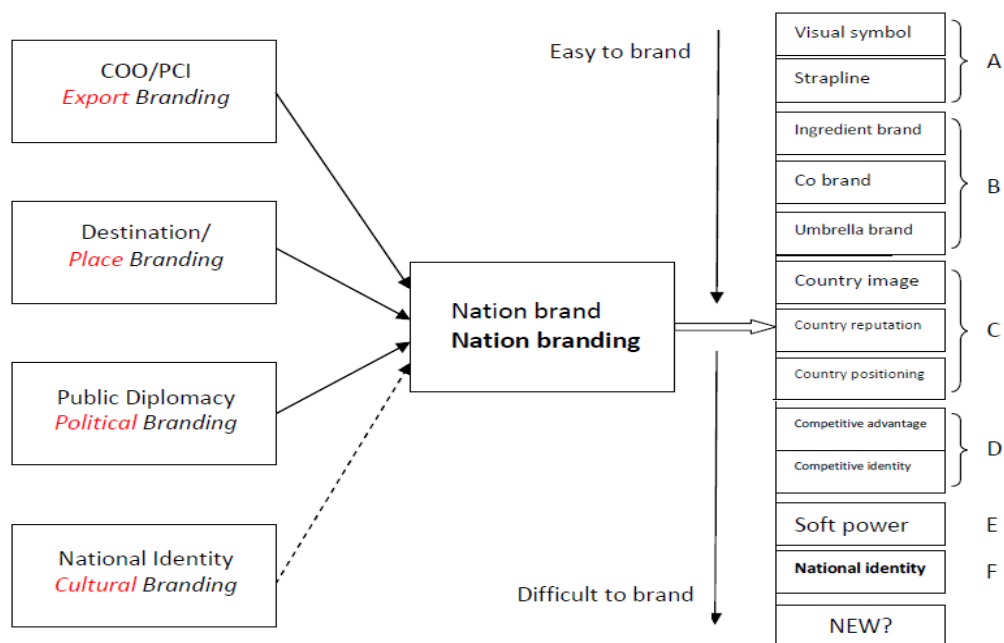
COO/PCI
Export Branding

Destination/
Place Branding

Public Diplomacy
Political Branding

National Identity
Cultural Branding

Nation brand
Nation branding

Easy to brand

Difficult to brand

Visual symbol
Strapline
A

Ingredient brand
Co brand
Umbrella brand
B

Country image
Country reputation
Country positioning
C

Competitive advantage
Competitive identity
D

Soft power
E

National identity
F

NEW?